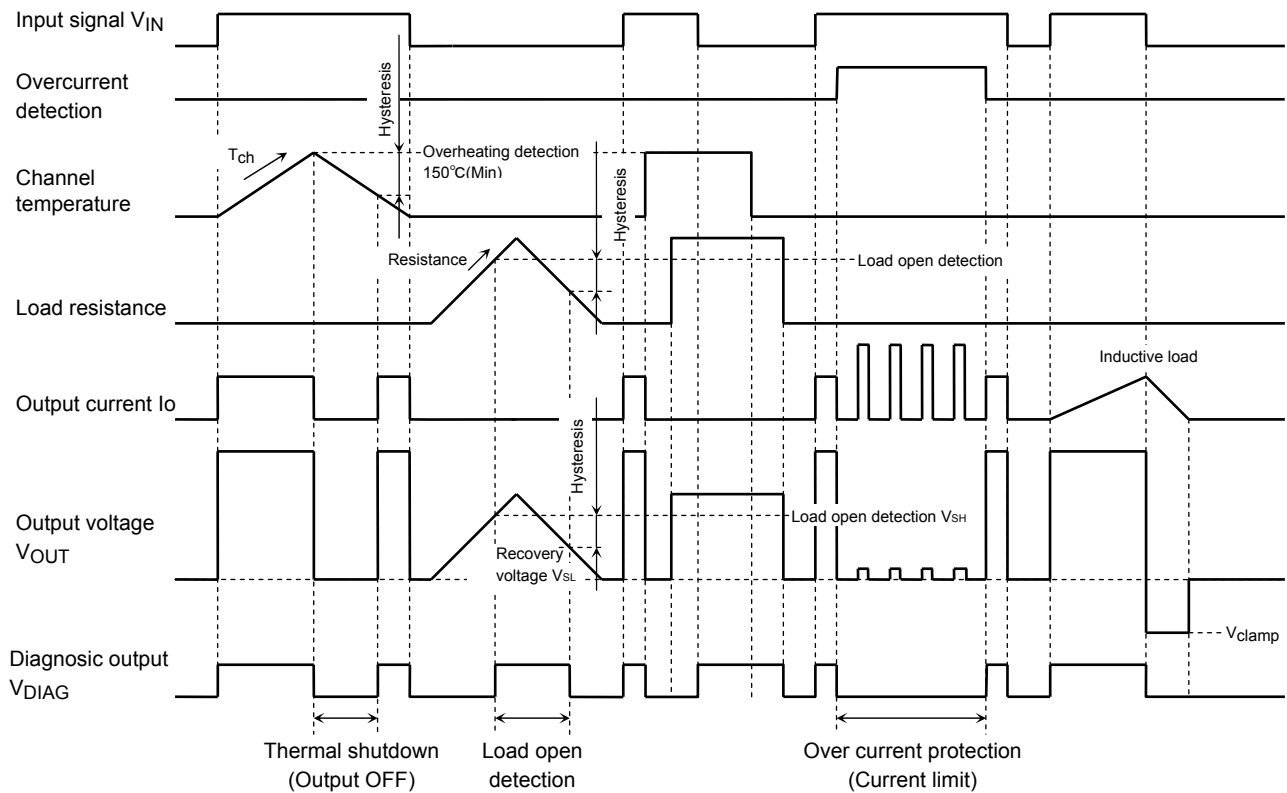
Input signal $V_{IN}$

Overcurrent detection

Hysteresis

$T_{ch}$

Overheating detection 150°C(Min)

Channel temperature

Hysteresis

Resistance

Load open detection

Load resistance

Inductive load

Output current Io

Hysteresis

Output voltage $V_{OUT}$

Load open detection $V_{SH}$

Recovery voltage $V_{SL}$

$V_{clamp}$

Diagnosic output $V_{DIAG}$

Thermal shutdown (Output OFF)

Load open detection

Over current protection (Current limit)